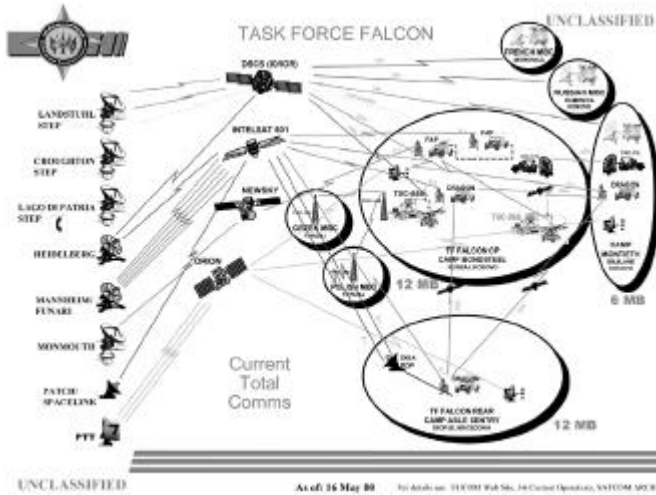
TASK FORCE FALCON

UNCLASSIFIED

DSCS (EIGER)

FRENCH MNB

RUSSIAN MNB

LANDSTUHL STEP

INTELSAT 601

CROUGHTON STEP

LAGO DI PATRIA STEP

NEWSKY

GREEK MNB

HEIDELBERG

TF FALCON CP CAMP BONDSTEEL

ORION

POLISH MNB

12 MB

CAMP MONTEITH

6 MB

MANNHEIM FUNARI

MONMOUTH

Current Total Comms

PATCH/ SPACELINK

TF FALCON REAR CAMP ABLE SENTRY

PTT

12 MB

UNCLASSIFIED

As of: 16 May 00

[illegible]